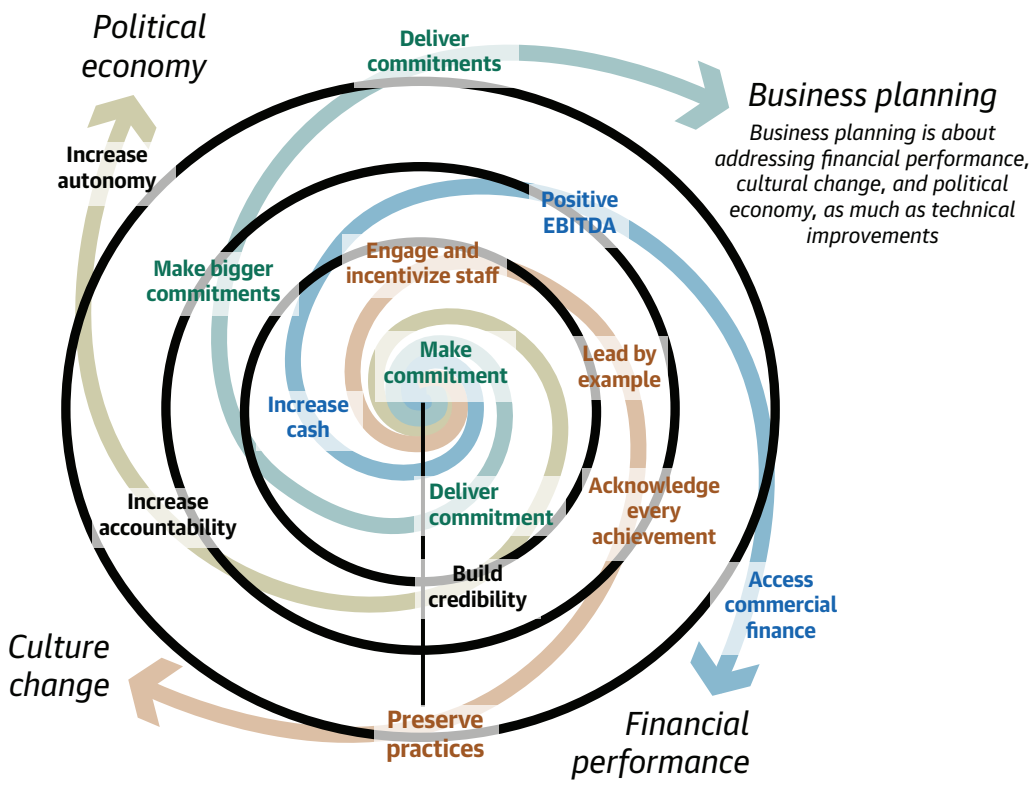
Political economy

Deliver commitments

Business planning

Business planning is about addressing financial performance, cultural change, and political economy, as much as technical improvements

Increase autonomy

Positive EBITDA

Engage and incentivize staff

Make bigger commitments

Lead by example

Make commitment

Increase cash

Deliver commitment

Acknowledge every achievement

Increase accountability

Build credibility

Access commercial finance

Culture change

Preserve practices

Financial performance